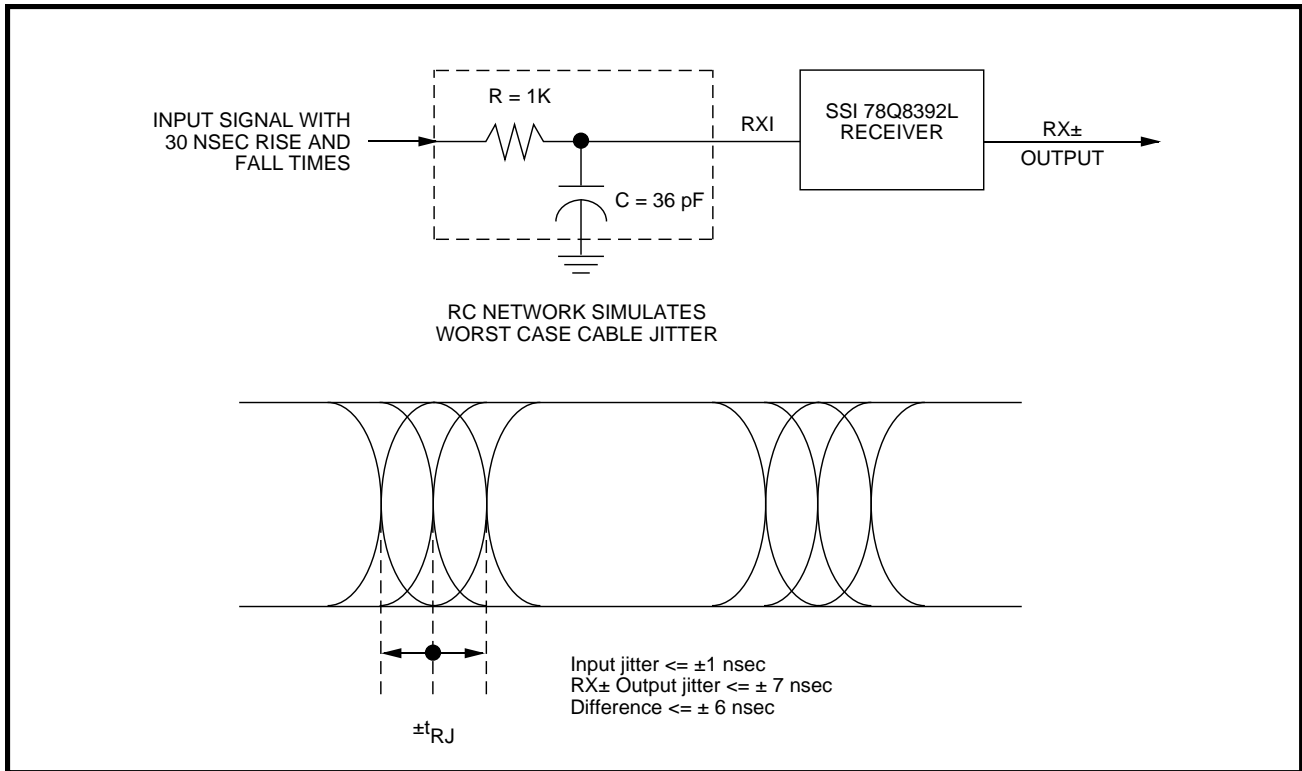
INPUT SIGNAL WITH 30 NSEC RISE AND FALL TIMES

R = 1K

C = 36 pF

RXI

SSI 78Q8392L RECEIVER

RX±
OUTPUT

RC NETWORK SIMULATES WORST CASE CABLE JITTER

$\pm t_{RJ}$

Input jitter <= ±1 nsec
RX± Output jitter <= ± 7 nsec
Difference <= ± 6 nsec